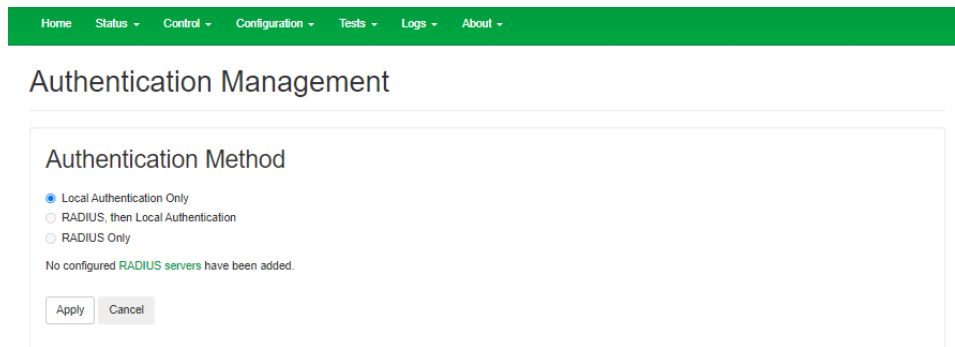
Home Status ▾ Control ▾ Configuration ▾ Tests ▾ Logs ▾ About ▾

Authentication Management

Authentication Method

Local Authentication Only
RADIUS, then Local Authentication
RADIUS Only

No configured RADIUS servers have been added.

Apply Cancel